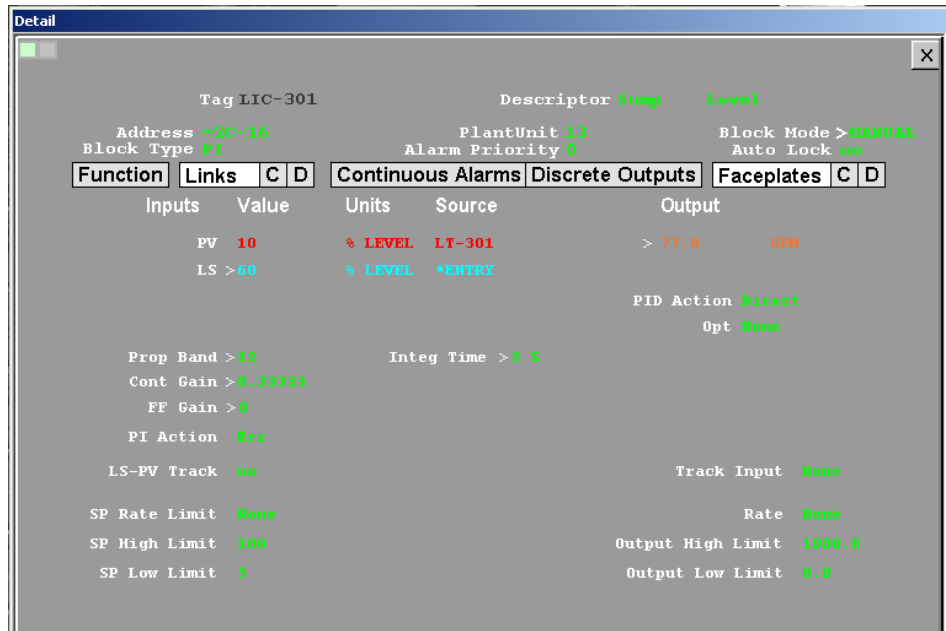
Detail

×

Tag LIC-301

Descriptor Sump Level

Address =2C-16

PlantUnit 13

Block Mode > MANUAL

Block Type PI

Alarm Priority 0

Auto Lock no

Function | Links | C | D | Continuous Alarms | Discrete Outputs | Faceplates | C | D

| Inputs | Value | Units | Source | Output |
|---|---|---|---|---|
| PV | 10 | % LEVEL | LT-301 | > 77.0 GPM |
| LS | > 60 | % LEVEL | *ENTRY | |

PID Action Direct

Opt None

Prop Band > 12

Integ Time > 3 S

Cont Gain > 8.33333

FF Gain > 0

PI Action Err

LS-PV Track no

Track Input None

SP Rate Limit None

Rate None

SP High Limit 100

Output High Limit 1000.0

SP Low Limit 5

Output Low Limit 0.0